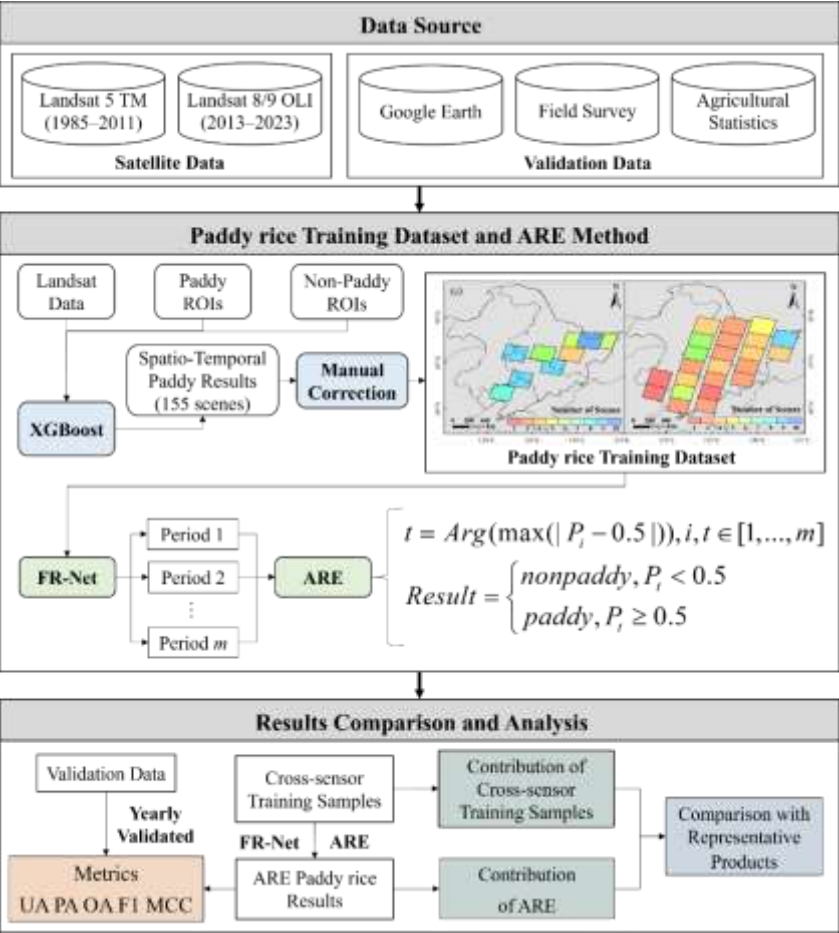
Data Source

Landsat 5 TM (1985–2011)

Landsat 8/9 OLI (2013–2023)

Satellite Data

Google Earth

Field Survey

Agricultural Statistics

Validation Data

Paddy rice Training Dataset and ARE Method

Landsat Data

Paddy ROIs

Non-Paddy ROIs

Spatio-Temporal Paddy Results (155 scenes)

Manual Correction

XGBoost

(a)

Number of Scenes

Number of Scenes

Paddy rice Training Dataset

FR-Net

Period 1

Period 2

⋮

Period $m$

ARE

$t = Arg(\max(|P_i - 0.5|)), i, t \in [1, ..., m]$

$Result = \begin{cases} nonpaddy, P_t < 0.5 \\ paddy, P_t \geq 0.5 \end{cases}$

Results Comparison and Analysis

Validation Data

Yearly Validated

Metrics

UA PA OA F1 MCC

Cross-sensor Training Samples

FR-Net

ARE

ARE Paddy rice Results

Contribution of Cross-sensor Training Samples

Contribution of ARE

Comparison with Representative Products